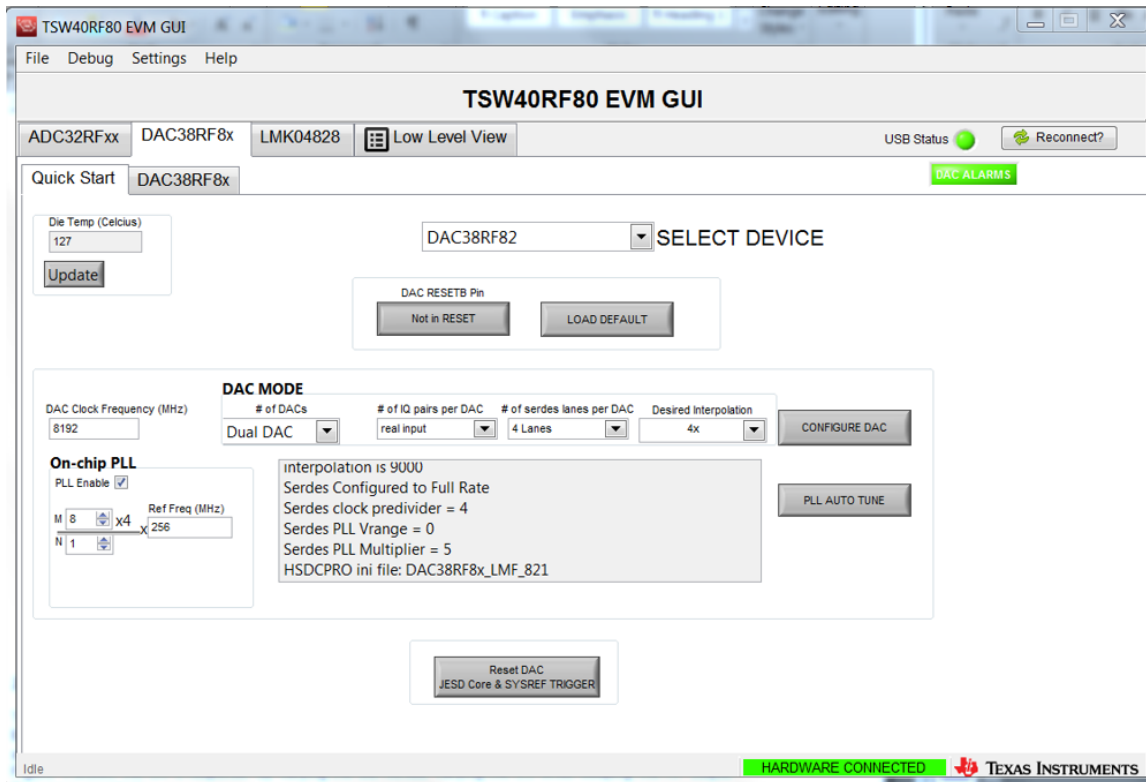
TSW40RF80 EVM GUI

File Debug Settings Help

TSW40RF80 EVM GUI

ADC32RFxx DAC38RF8x LMK04828 Low Level View

USB Status Reconnect?

Quick Start DAC38RF8x

DAC ALARMS

Die Temp (Celcius)
127
Update

DAC38RF82 SELECT DEVICE

DAC RESETB Pin
Not in RESET
LOAD DEFAULT

DAC MODE
DAC Clock Frequency (MHz)
8192
# of DACs
Dual DAC
# of IQ pairs per DAC
real input
# of serdes lanes per DAC
4 Lanes
Desired Interpolation
4x
CONFIGURE DAC

On-chip PLL
PLL Enable
M 8 x4 x Ref Freq (MHz) 256
N 1

interpolation is 9000
Serdes Configured to Full Rate
Serdes clock predivider = 4
Serdes PLL Vrange = 0
Serdes PLL Multiplier = 5
HSDCPRO ini file: DAC38RF8x_LMF_821

PLL AUTO TUNE

Reset DAC
JESD Core & SYSREF TRIGGER

Idle
HARDWARE CONNECTED
TEXAS INSTRUMENTS